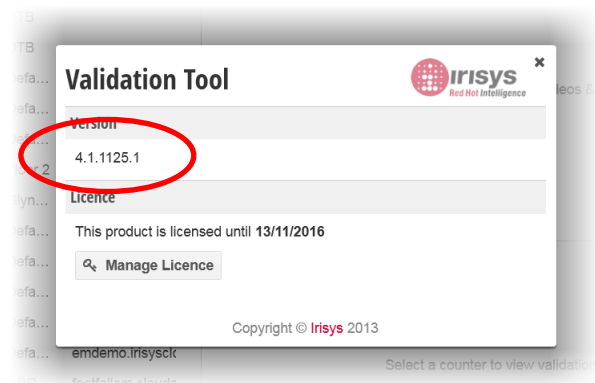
Validation Tool

irisys
Red Hot Intelligence

×

Version

4.1.1125.1

Licence

This product is licensed until **13/11/2016**

Manage Licence

Copyright © Irisys 2013

TB
TB
efa...
efa...
efa...
s 2
dyn...
efa...
efa...
efa...
efa...
efa...
efa...
emdemo.irisyscl
eos &
Select a counter to view validatio